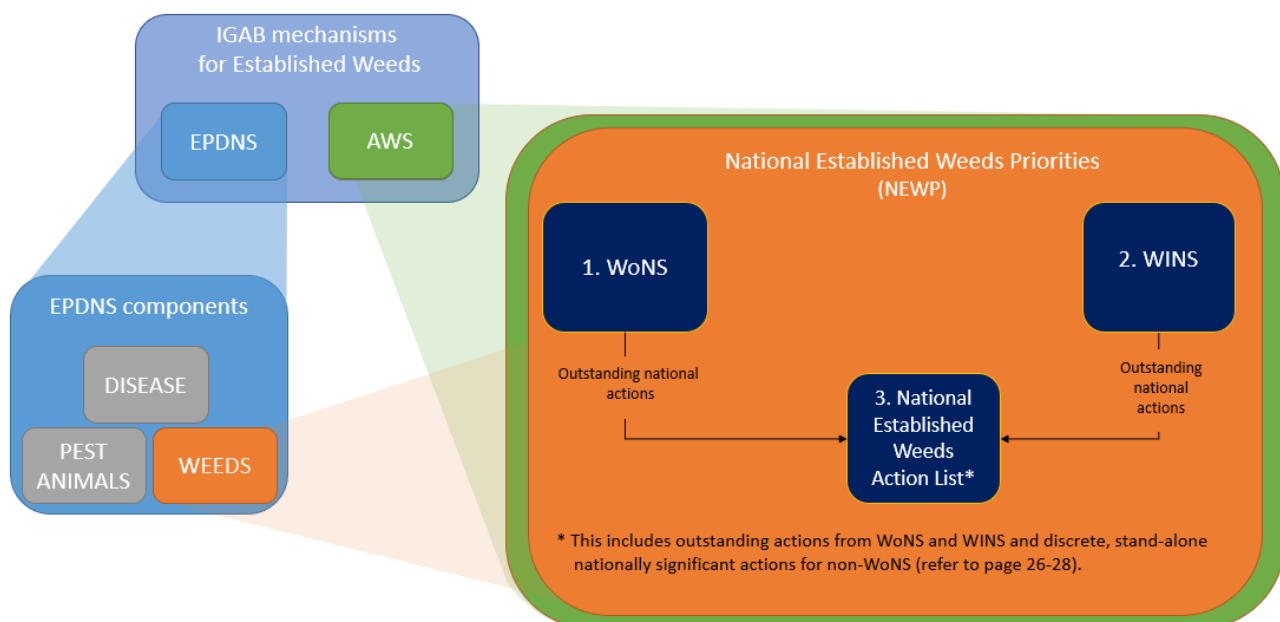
IGAB mechanisms for Established Weeds

EPDNS

AWS

EPDNS components

DISEASE

PEST ANIMALS

WEEDS

National Established Weeds Priorities (NEWP)

1. WoNS

2. WINS

Outstanding national actions

Outstanding national actions

3. National Established Weeds Action List*

* This includes outstanding actions from WoNS and WINS and discrete, stand-alone nationally significant actions for non-WoNS (refer to page 26-28).